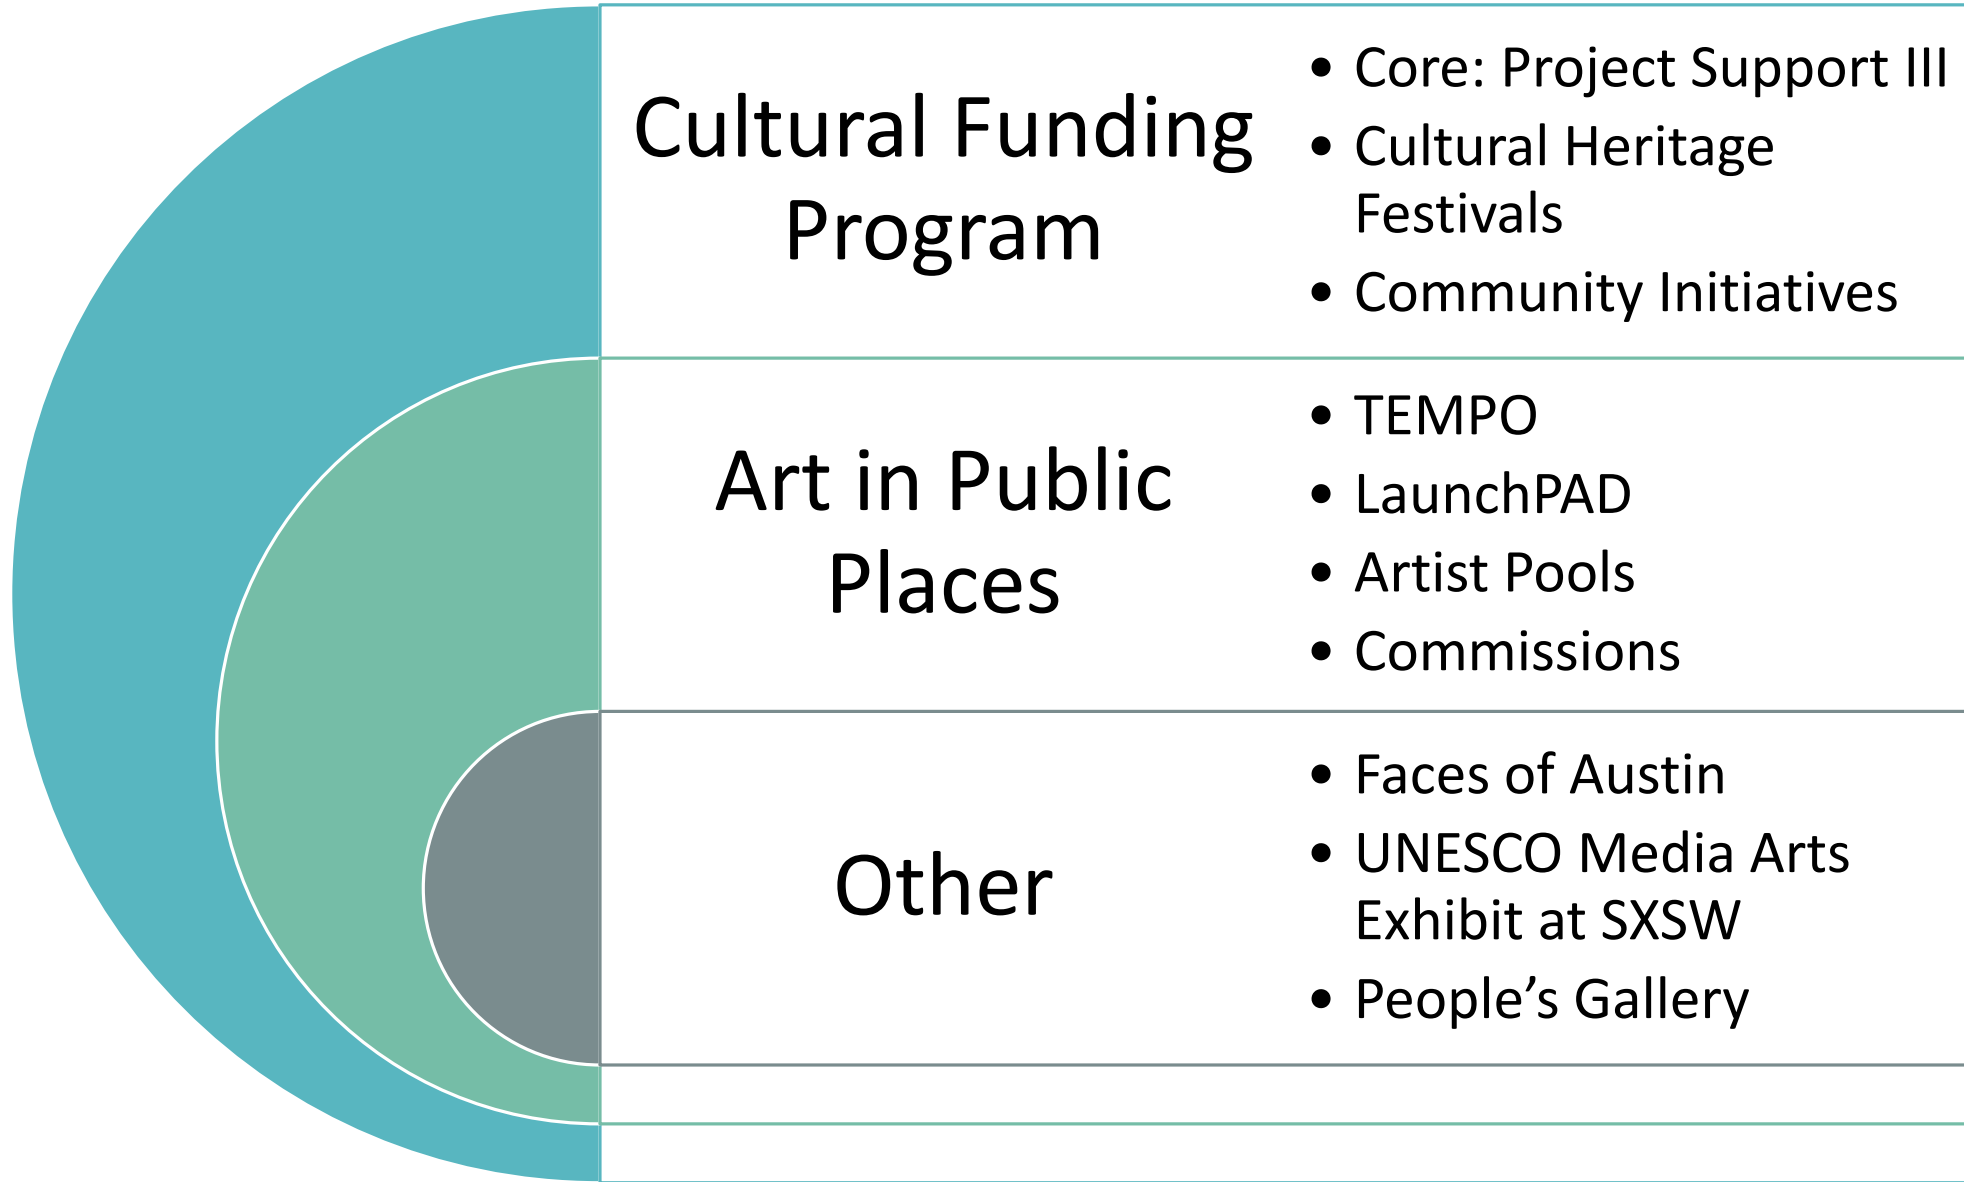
Cultural Funding Program

- Core: Project Support III
- Cultural Heritage Festivals
- Community Initiatives

Art in Public Places

- TEMPO
- LaunchPAD
- Artist Pools
- Commissions

Other

- Faces of Austin
- UNESCO Media Arts Exhibit at SXSW
- People's Gallery